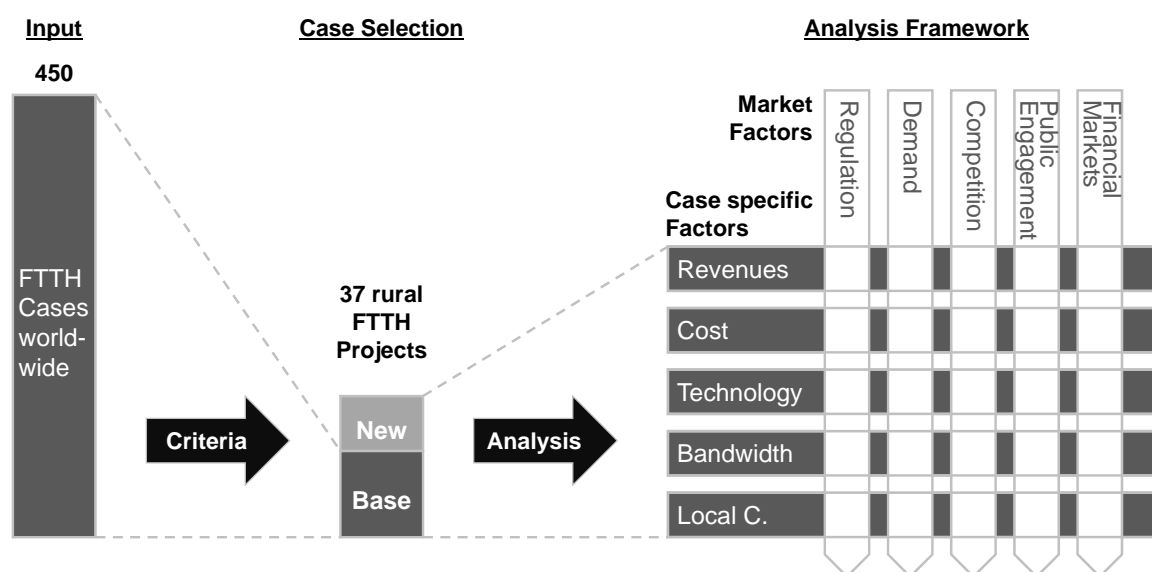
Input

Case Selection

Analysis Framework

450

FTTH Cases worldwide

Criteria

37 rural FTTH Projects

New

Base

Analysis

Market Factors

Case specific Factors

Regulation

Demand

Competition

Public Engagement

Financial Markets

Revenues

Cost

Technology

Bandwidth

Local C.